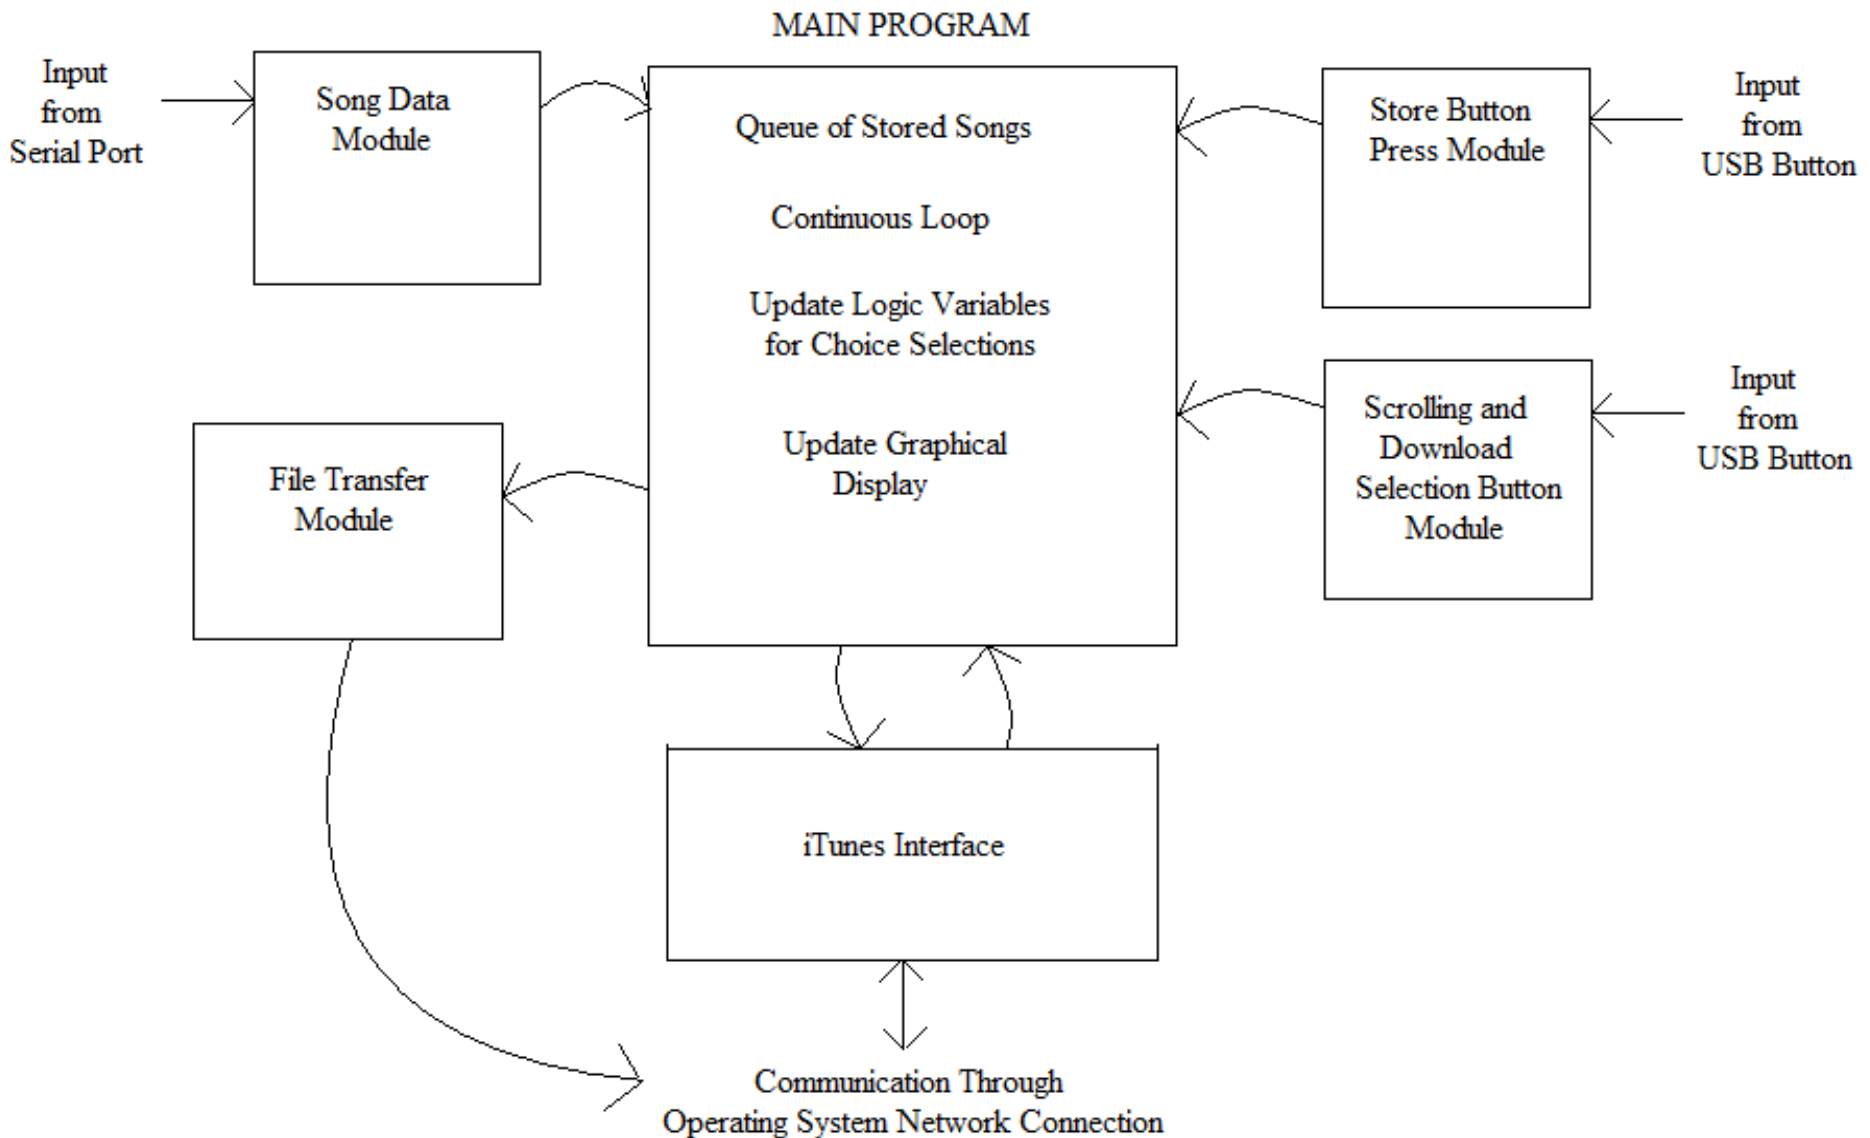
MAIN PROGRAM

Input from Serial Port

Song Data Module

Queue of Stored Songs

Continuous Loop

Update Logic Variables for Choice Selections

Update Graphical Display

Store Button Press Module

Input from USB Button

Scrolling and Download Selection Button Module

Input from USB Button

File Transfer Module

iTunes Interface

Communication Through Operating System Network Connection